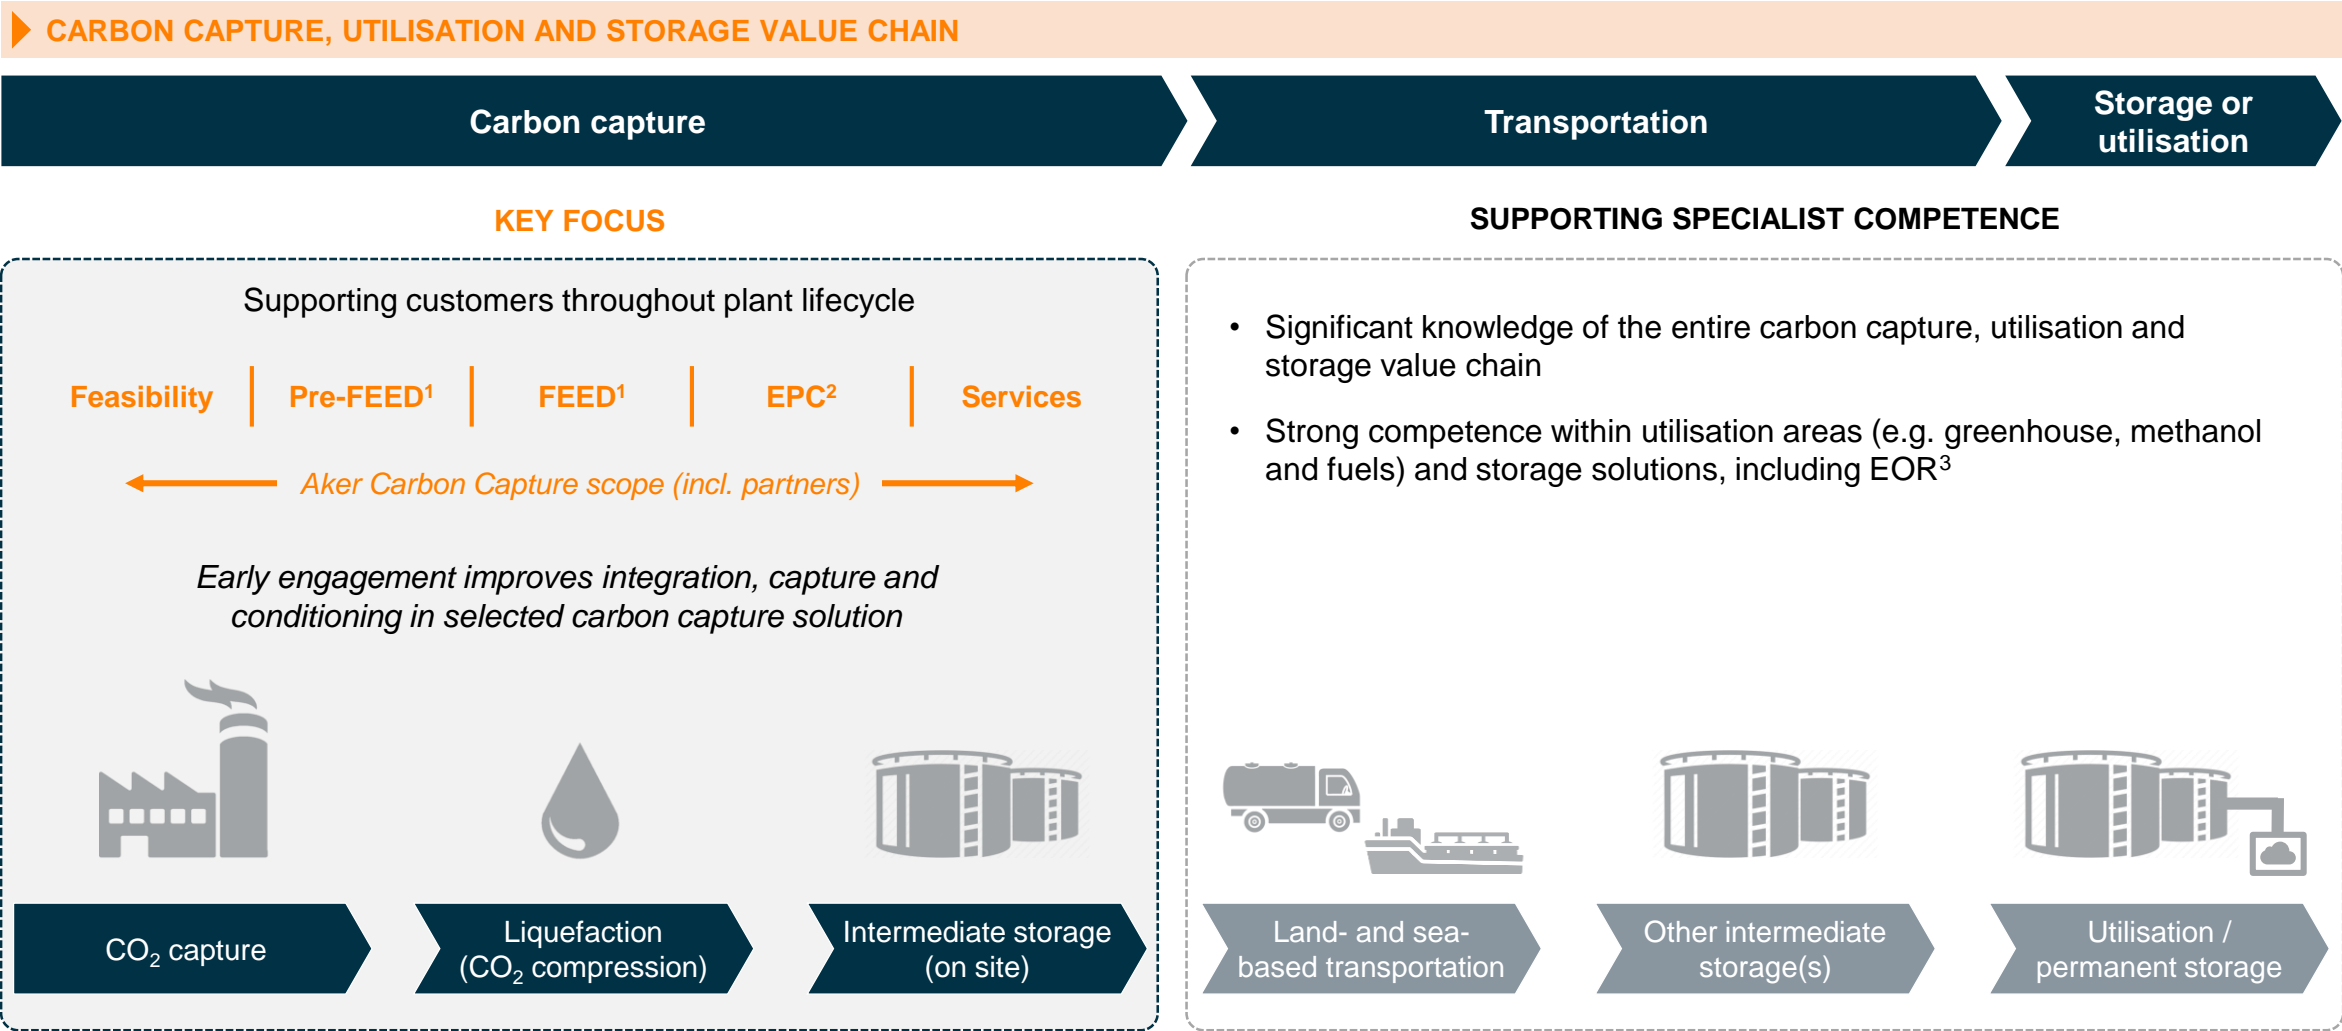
CARBON CAPTURE, UTILISATION AND STORAGE VALUE CHAIN

Carbon capture

Transportation

Storage or utilisation

KEY FOCUS

SUPPORTING SPECIALIST COMPETENCE

Supporting customers throughout plant lifecycle

Feasibility | Pre-FEED$^1$ | FEED$^1$ | EPC$^2$ | Services

Aker Carbon Capture scope (incl. partners)

Early engagement improves integration, capture and conditioning in selected carbon capture solution

- Significant knowledge of the entire carbon capture, utilisation and storage value chain
- Strong competence within utilisation areas (e.g. greenhouse, methanol and fuels) and storage solutions, including EOR$^3$

$CO_2$ capture

Liquefaction ($CO_2$ compression)

Intermediate storage (on site)

Land- and sea-based transportation

Other intermediate storage(s)

Utilisation / permanent storage